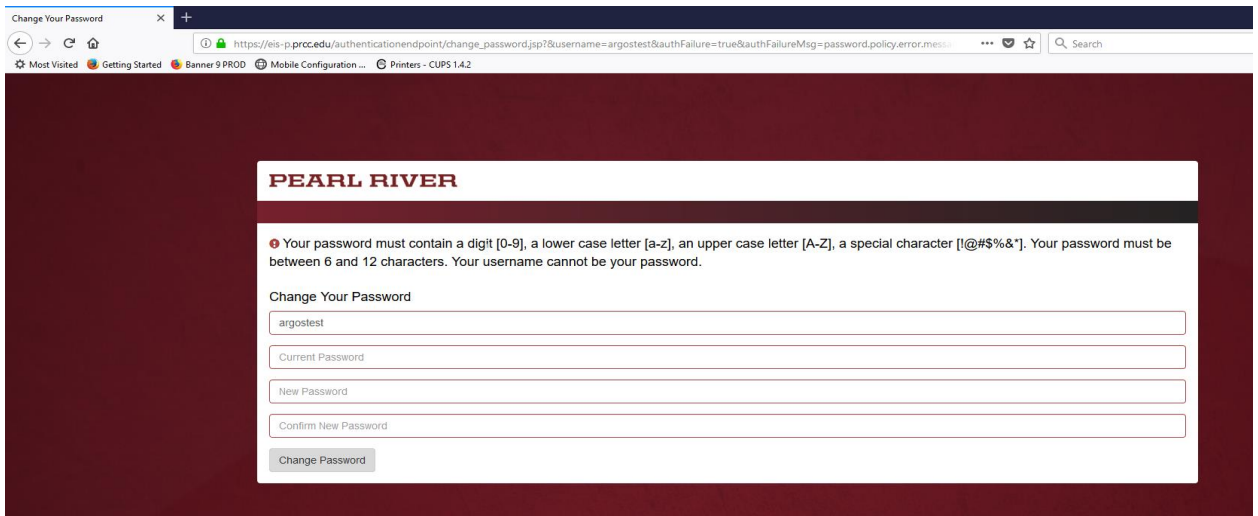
Change Your Password

https://eis-p.prcc.edu/authenticationendpoint/change_password.jsp?&username=argostest&authFailure=true&authFailureMsg=password.policy.error.messa

Search

Most Visited  Getting Started  Banner 9 PROD  Mobile Configuration ...  Printers - CUPS 1.4.2

PEARL RIVER

Your password must contain a digit [0-9], a lower case letter [a-z], an upper case letter [A-Z], a special character [!@#$%&*]. Your password must be between 6 and 12 characters. Your username cannot be your password.

Change Your Password

argostest

Current Password

New Password

Confirm New Password

Change Password